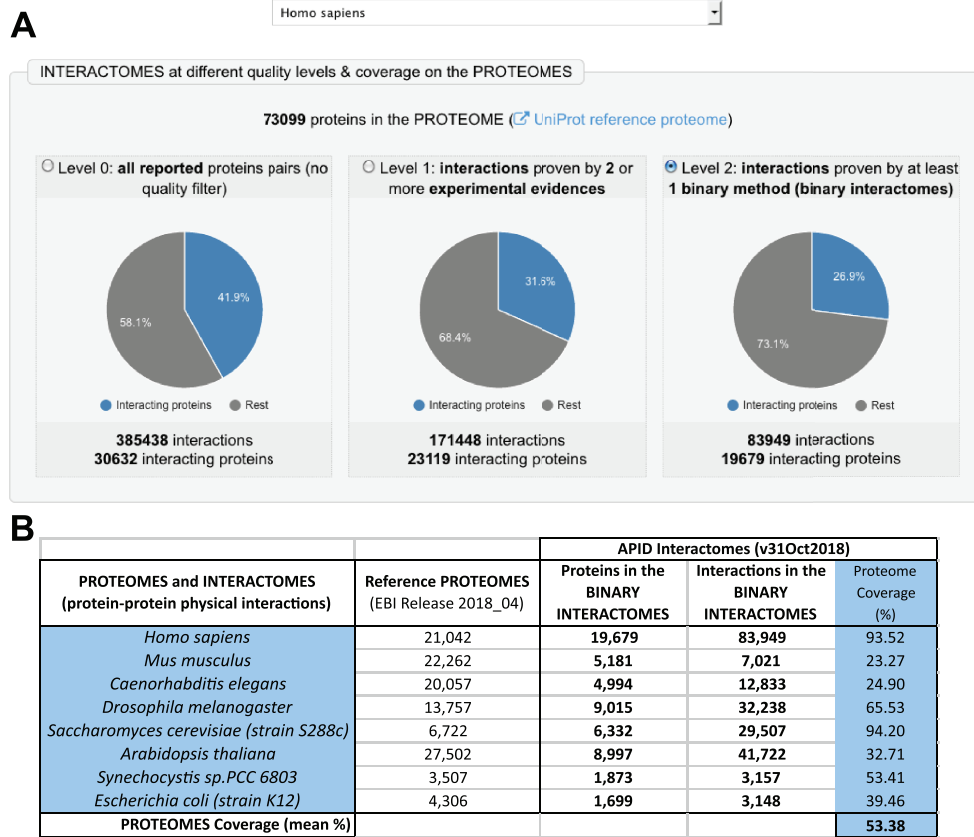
A

Homo sapiens

INTERACTOMES at different quality levels & coverage on the PROTEOMES

73099 proteins in the PROTEOME (UniProt reference proteome)

Level 0: all reported proteins pairs (no quality filter)

41.9%

58.1%

Interacting proteins Rest

385438 interactions
30632 interacting proteins

Level 1: interactions proven by 2 or more experimental evidences

31.6%

68.4%

Interacting proteins Rest

171448 interactions
23119 interacting proteins

Level 2: interactions proven by at least 1 binary method (binary interactomes)

26.9%

73.1%

Interacting proteins Rest

83949 interactions
19679 interacting proteins

B

| | | APID Interactomes (v31Oct2018) | | |
|---|---|---|---|---|
| PROTEOMES and INTERACTOMES (protein-protein physical interactions) | Reference PROTEOMES (EBI Release 2018_04) | Proteins in the BINARY INTERACTOMES | Interactions in the BINARY INTERACTOMES | Proteome Coverage (%) |
| Homo sapiens | 21,042 | 19,679 | 83,949 | 93.52 |
| Mus musculus | 22,262 | 5,181 | 7,021 | 23.27 |
| Caenorhabditis elegans | 20,057 | 4,994 | 12,833 | 24.90 |
| Drosophila melanogaster | 13,757 | 9,015 | 32,238 | 65.53 |
| Saccharomyces cerevisiae (strain S288c) | 6,722 | 6,332 | 29,507 | 94.20 |
| Arabidopsis thaliana | 27,502 | 8,997 | 41,722 | 32.71 |
| Synechocystis sp.PCC 6803 | 3,507 | 1,873 | 3,157 | 53.41 |
| Escherichia coli (strain K12) | 4,306 | 1,699 | 3,148 | 39.46 |
| PROTEOMES Coverage (mean %) | | | | 53.38 |